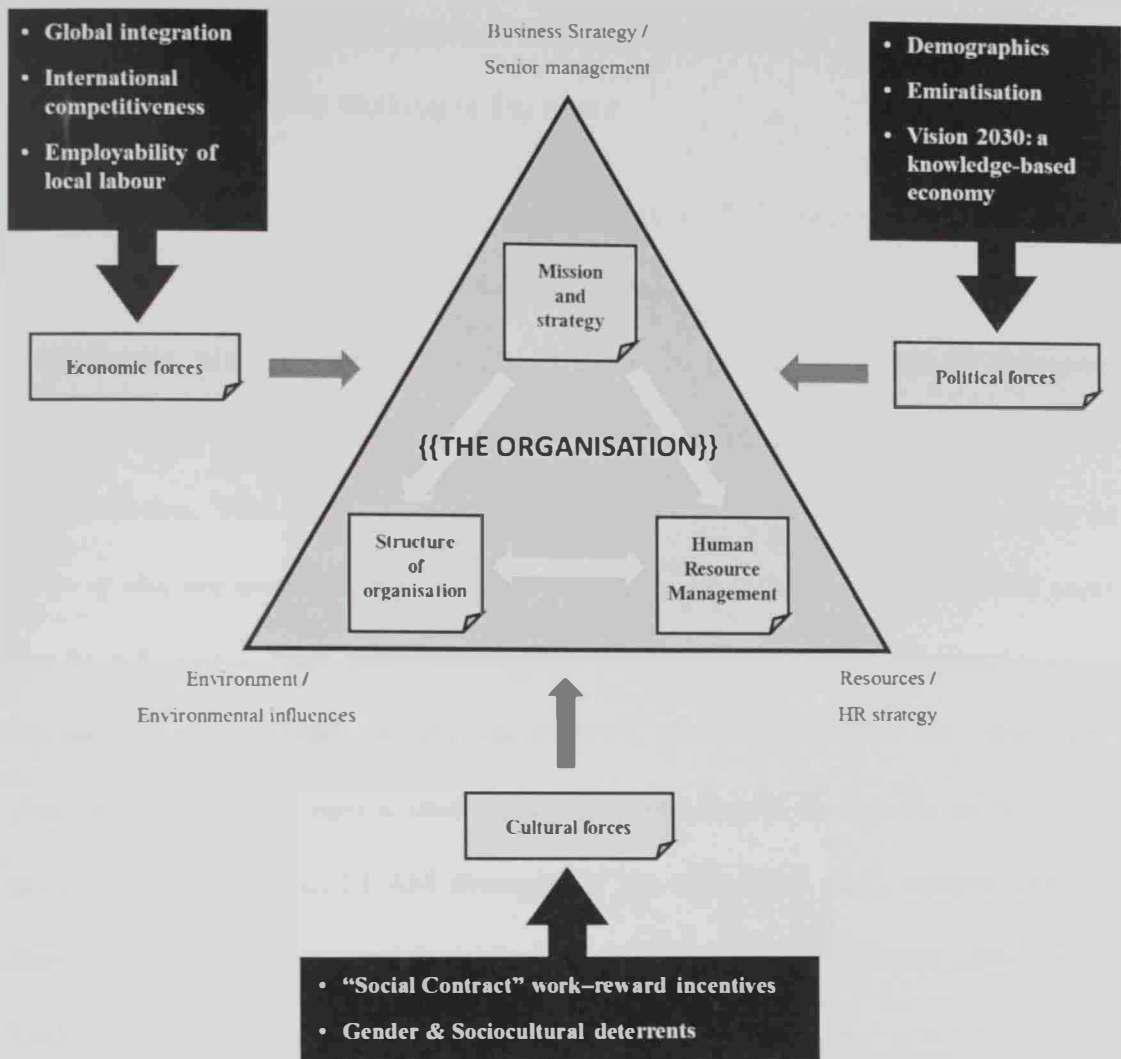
• Global integration
• International competitiveness
• Employability of local labour

Business Strategy /
Senior management

• Demographics
• Emiratisation
• Vision 2030: a knowledge-based economy

Economic forces

Mission and strategy

Political forces

{{THE ORGANISATION}}

Structure of organisation

Human Resource Management

Environment /
Environmental influences

Resources /
HR strategy

Cultural forces

• "Social Contract" work–reward incentives
• Gender & Sociocultural deterrents